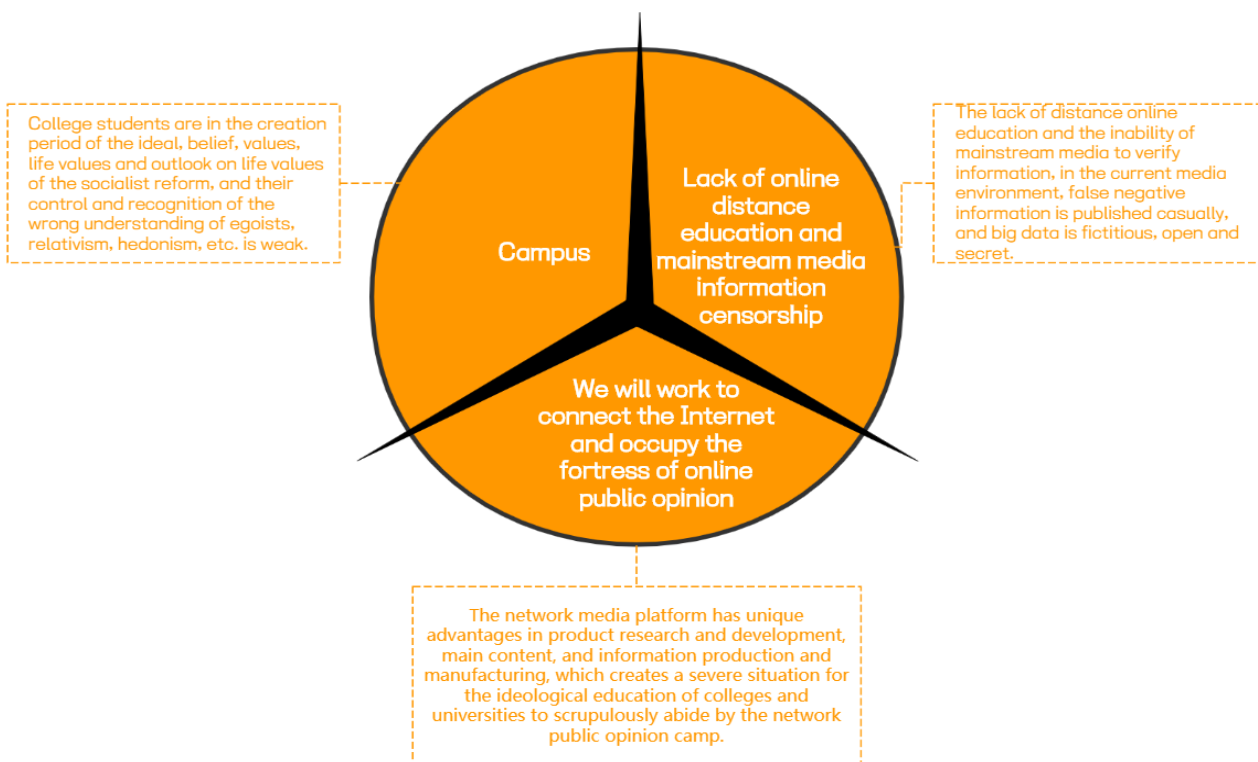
College students are in the creation period of the ideal, belief, values, life values and outlook on life values of the socialist reform, and their control and recognition of the wrong understanding of egoists, relativism, hedonism, etc. is weak.

Campus

Lack of online distance education and mainstream media information censorship

The lack of distance online education and the inability of mainstream media to verify information, in the current media environment, false negative information is published casually, and big data is fictitious, open and secret.

We will work to connect the Internet and occupy the fortress of online public opinion

The network media platform has unique advantages in product research and development, main content, and information production and manufacturing, which creates a severe situation for the ideological education of colleges and universities to scrupulously abide by the network public opinion camp.